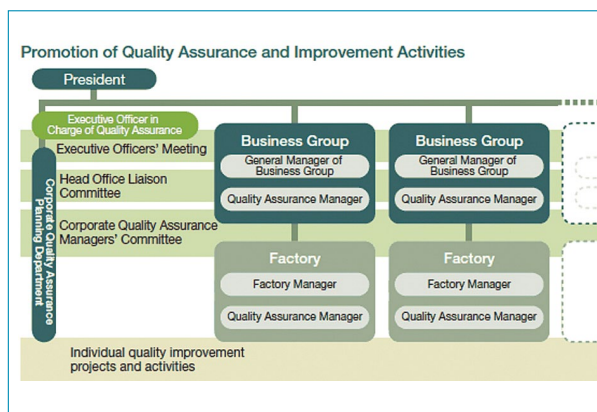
Promotion of Quality Assurance and Improvement Activities

President

Executive Officer in Charge of Quality Assurance

Executive Officers' Meeting

Head Office Liaison Committee

Corporate Quality Assurance Managers' Committee

Corporate Quality Assurance Planning Department

Business Group

General Manager of Business Group

Quality Assurance Manager

Business Group

General Manager of Business Group

Quality Assurance Manager

Factory

Factory Manager

Quality Assurance Manager

Factory

Factory Manager

Quality Assurance Manager

Individual quality improvement projects and activities